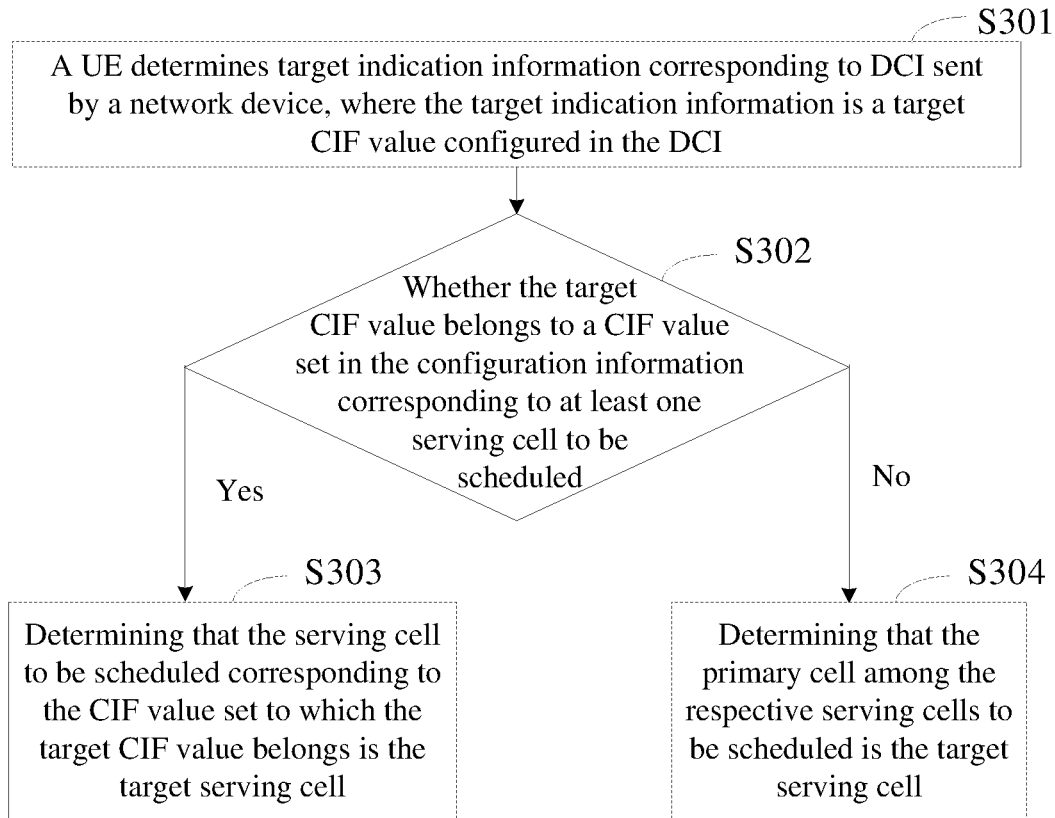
S301

A UE determines target indication information corresponding to DCI sent by a network device, where the target indication information is a target CIF value configured in the DCI

S302

Whether the target CIF value belongs to a CIF value set in the configuration information corresponding to at least one serving cell to be scheduled

Yes

No

S303

Determining that the serving cell to be scheduled corresponding to the CIF value set to which the target CIF value belongs is the target serving cell

S304

Determining that the primary cell among the respective serving cells to be scheduled is the target serving cell